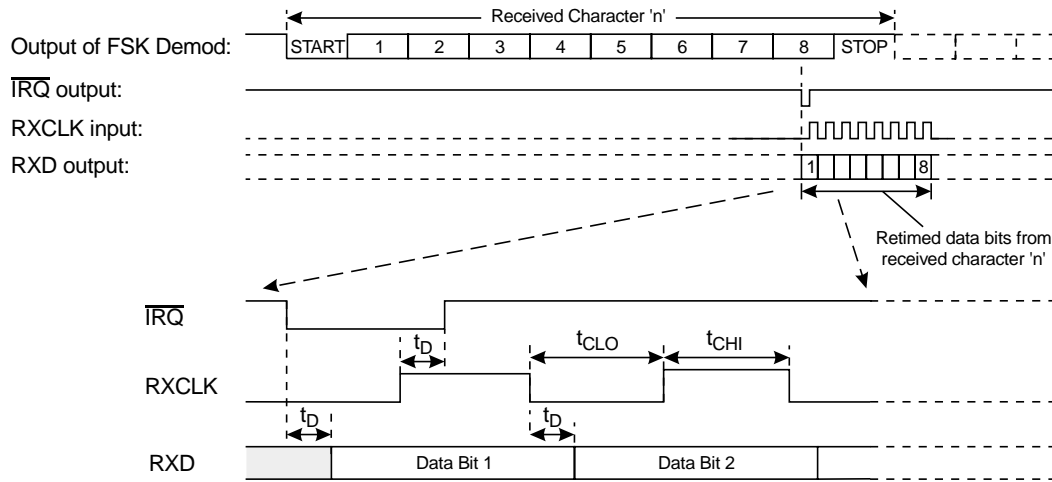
Received Character 'n'

Output of FSK Demod:

START 1 2 3 4 5 6 7 8 STOP

$\overline{IRQ}$ output:

RXCLK input:

RXD output:

1 8

Retimed data bits from received character 'n'

$\overline{IRQ}$

$t_D$

$t_{CLO}$

$t_{CHI}$

RXCLK

$t_D$

$t_D$

RXD

Data Bit 1

Data Bit 2